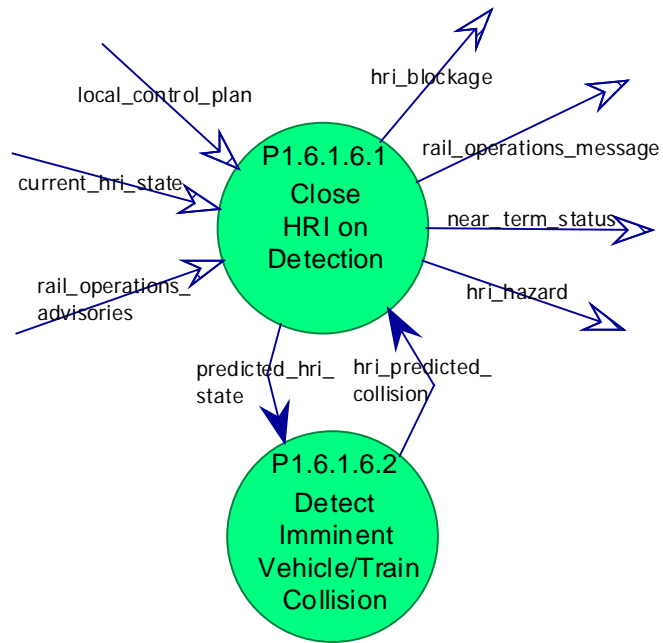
local_control_plan

hri_blockage

rail_operations_message

current_hri_state

P1.6.1.6.1
Close
HRI on
Detection

near_term_status

rail_operations_
advisories

hri_hazard

predicted_hri_
state

hri_predicted_
collision

P1.6.1.6.2
Detect
Imminent
Vehicle/Train
Collision